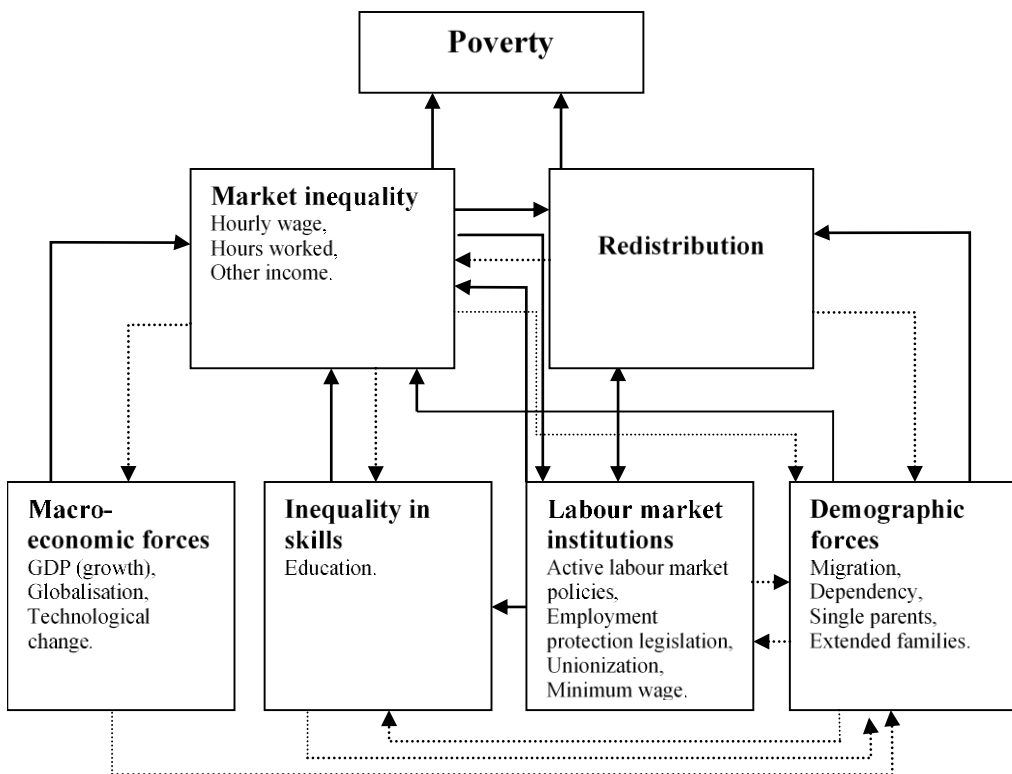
Poverty

Market inequality
Hourly wage,
Hours worked,
Other income.

Redistribution

Macroeconomic forces
GDP (growth),
Globalisation,
Technological change.

Inequality in skills
Education.

Labour market institutions
Active labour market policies,
Employment protection legislation,
Unionization,
Minimum wage.

Demographic forces
Migration,
Dependency,
Single parents,
Extended families.